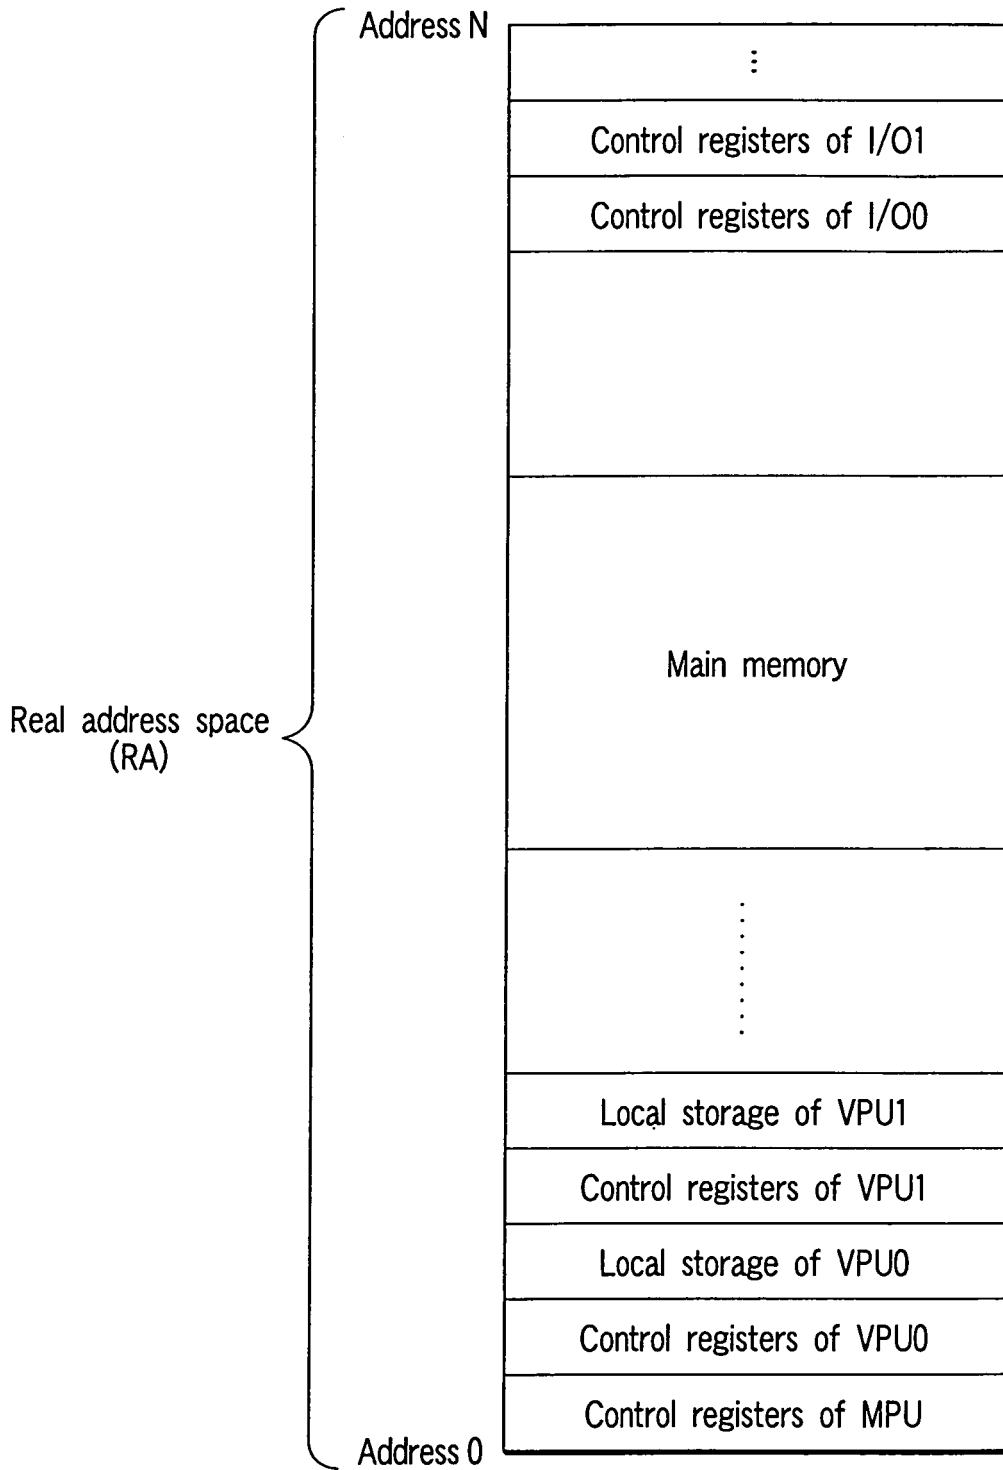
Address N

⋮

Control registers of I/O1

Control registers of I/O0

Main memory

Real address space (RA)

⋮

Local storage of VPU1

Control registers of VPU1

Local storage of VPU0

Control registers of VPU0

Control registers of MPU

Address 0